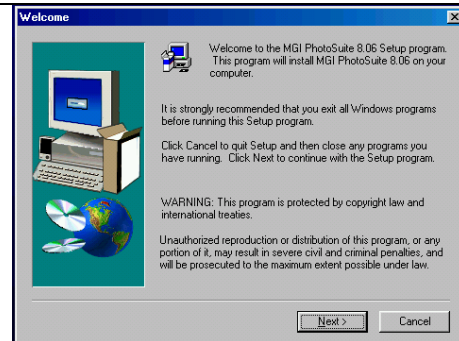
Welcome

Welcome to the MGI PhotoSuite 8.06 Setup program. This program will install MGI PhotoSuite 8.06 on your computer.

It is strongly recommended that you exit all Windows programs before running this Setup program.

Click Cancel to quit Setup and then close any programs you have running. Click Next to continue with the Setup program.

WARNING: This program is protected by copyright law and international treaties.

Unauthorized reproduction or distribution of this program, or any portion of it, may result in severe civil and criminal penalties, and will be prosecuted to the maximum extent possible under law.

Next >

Cancel